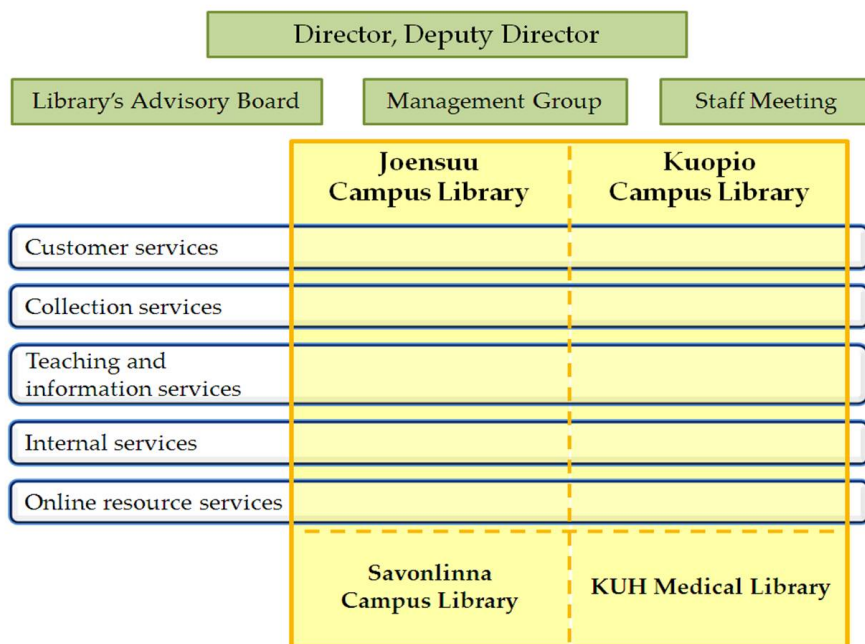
Director, Deputy Director

Library's Advisory Board

Management Group

Staff Meeting

Joensuu Campus Library

Kuopio Campus Library

Customer services

Collection services

Teaching and information services

Internal services

Online resource services

Savonlinna Campus Library

KUH Medical Library